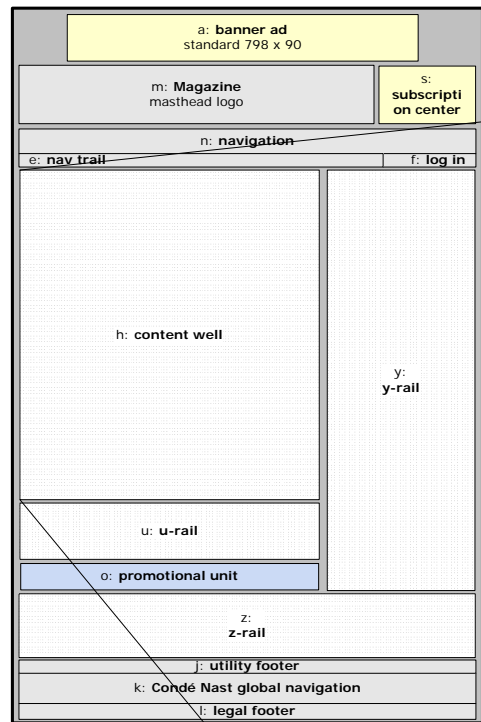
a: **banner ad**
standard 798 x 90

m: **Magazine**
masthead logo

s:
**subscripti on center**

n: **navigation**

e: **nav trail**

f: **log in**

h: **content well**

y:
**y-rail**

u: **u-rail**

o: **promotional unit**

z:
**z-rail**

j: **utility footer**

k: **Condé Nast global navigation**

l: **legal footer**